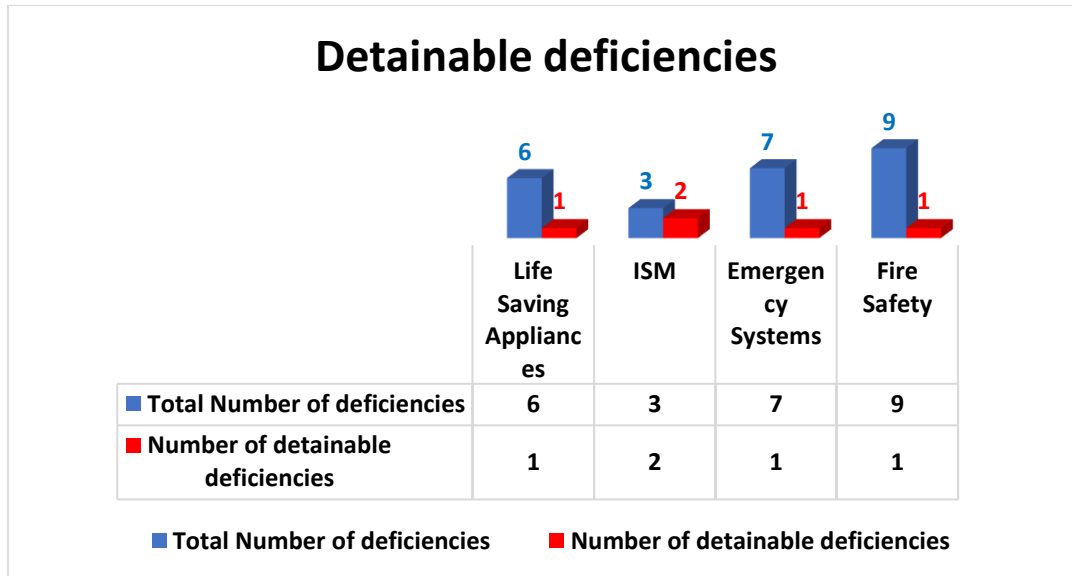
Detainable deficiencies

6 1 3 2 7 1 9 1

| | Life Saving Appliances | ISM | Emergency Systems | Fire Safety |
|---|---|---|---|---|
| Total Number of deficiencies | 6 | 3 | 7 | 9 |
| Number of detainable deficiencies | 1 | 2 | 1 | 1 |

Total Number of deficiencies    Number of detainable deficiencies